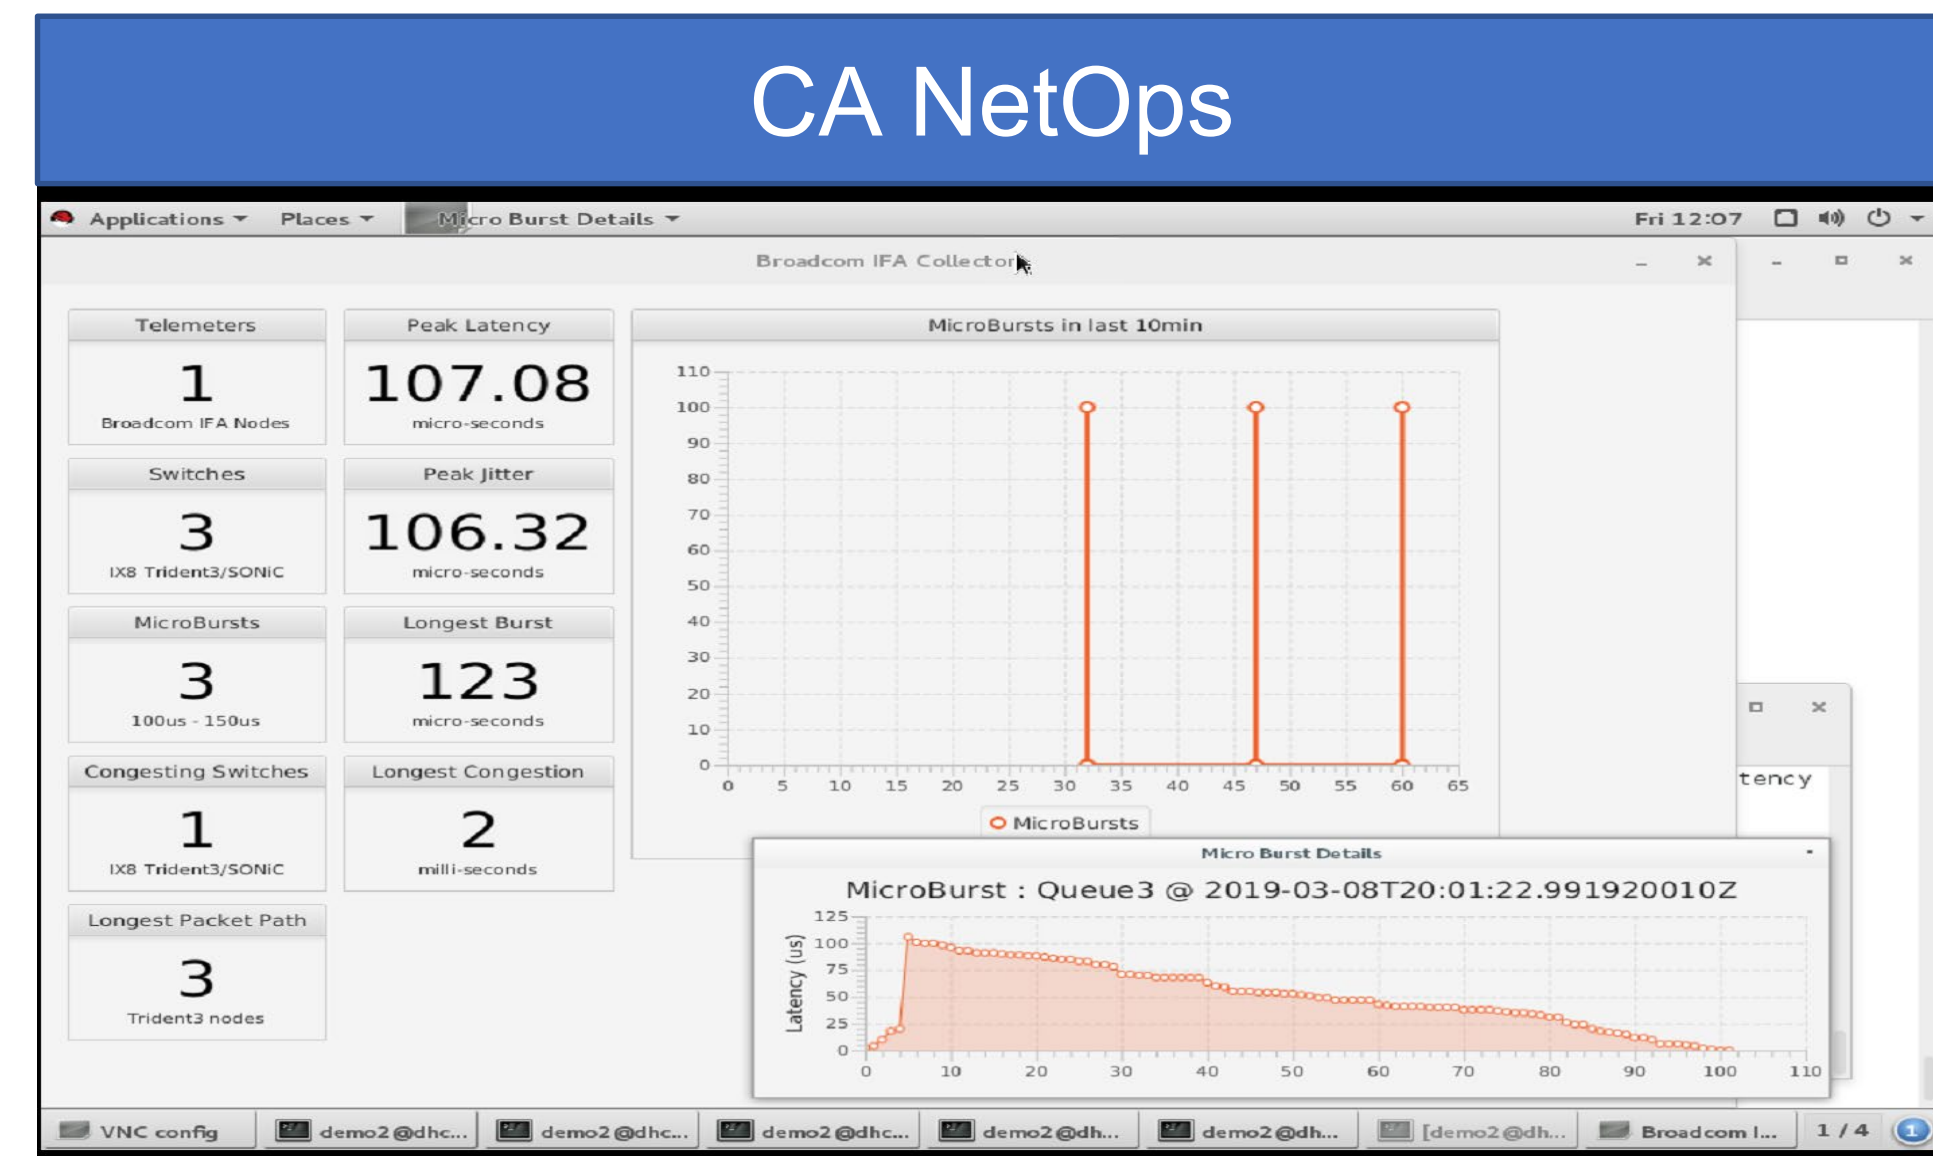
CA NetOps

Applications ▾ Places ▾ Micro Burst Details ▾ Fri 12:07

Broadcom IFA Collector

Telemeters
1
Broadcom IFA Nodes

Peak Latency
107.08
micro-seconds

Switches
3
IX8 Trident3/SONiC

Peak Jitter
106.32
micro-seconds

MicroBursts
3
100us - 150us

Longest Burst
123
micro-seconds

Congesting Switches
1
IX8 Trident3/SONiC

Longest Congestion
2
milli-seconds

Longest Packet Path
3
Trident3 nodes

MicroBursts in last 10min

110
100
90
80
70
60
50
40
30
20
10
0

0 5 10 15 20 25 30 35 40 45 50 55 60 65

MicroBursts

tency

Micro Burst Details

MicroBurst : Queue3 @ 2019-03-08T20:01:22.991920010Z

Latency (us)

125
100
75
50
25
0

0 10 20 30 40 50 60 70 80 90 100 110

VNC config demo2@dhc... demo2@dhc... demo2@dhc... demo2@dh... demo2@dh... [demo2@dh... Broadcom I... 1 / 4 1